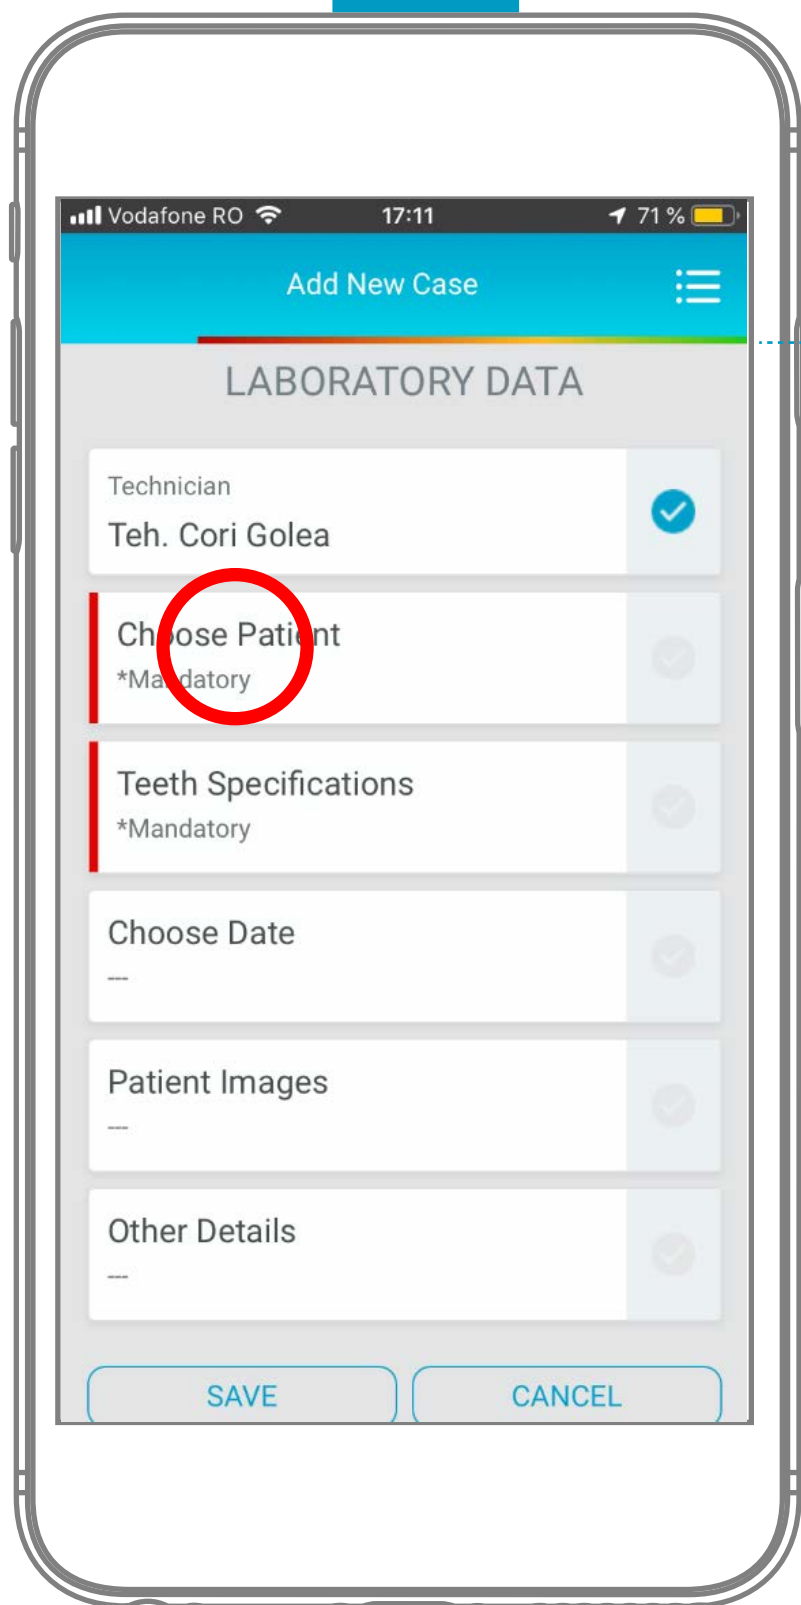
Vodafone RO 17:11 71 %

Add New Case

LABORATORY DATA

Technician
Teh. Cori Golea

Ch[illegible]ose Pati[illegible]nt
*Ma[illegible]datory

Teeth Specifications
*Mandatory

Choose Date
---

Patient Images
---

Other Details
---

SAVE CANCEL